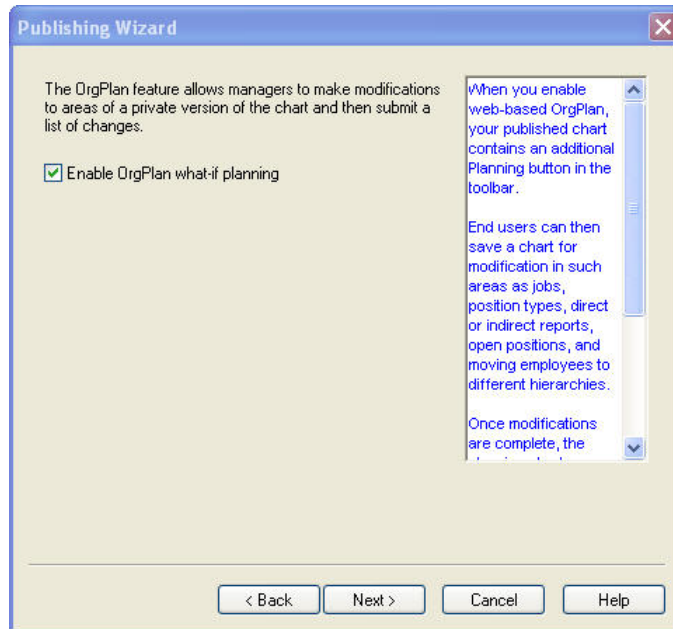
Publishing Wizard

The OrgPlan feature allows managers to make modifications to areas of a private version of the chart and then submit a list of changes.

Enable OrgPlan what-if planning

When you enable web-based OrgPlan, your published chart contains an additional Planning button in the toolbar.

End users can then save a chart for modification in such areas as jobs, position types, direct or indirect reports, open positions, and moving employees to different hierarchies.

Once modifications are complete, the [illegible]

< Back
Next >
Cancel
Help